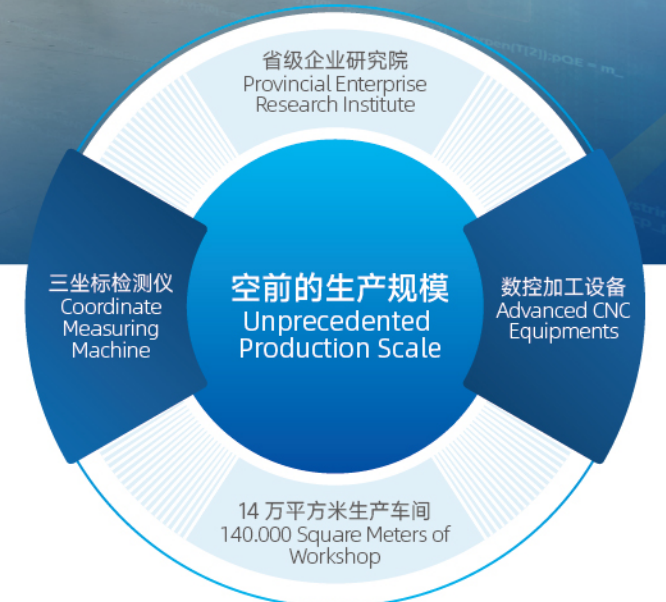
省级企业研究院
Provincial Enterprise Research Institute

三坐标检测仪
Coordinate Measuring Machine

空前的生产规模
Unprecedented Production Scale

数控加工设备
Advanced CNC Equipments

14 万平方米生产车间
140.000 Square Meters of Workshop